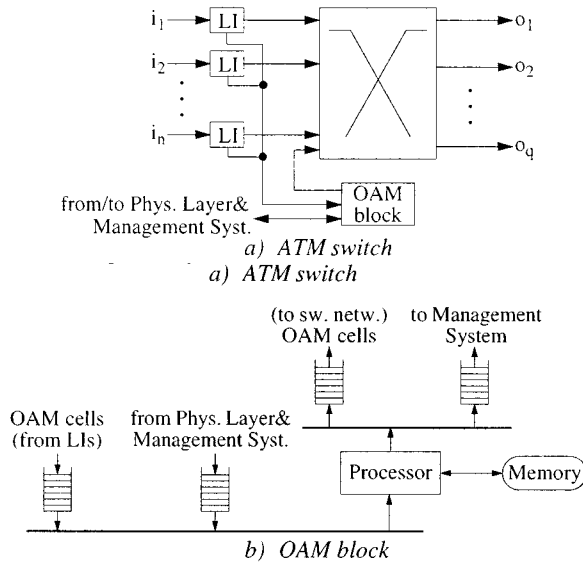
$i_1$ LI
$i_2$ LI
$i_n$ LI
$o_1$
$o_2$
$o_q$
OAM block
from/to Phys. Layer& Management Syst.
a) ATM switch
a) ATM switch

(to sw. netw.) OAM cells
to Management System
OAM cells (from LIs)
from Phys. Layer& Management Syst.
Processor
Memory
b) OAM block